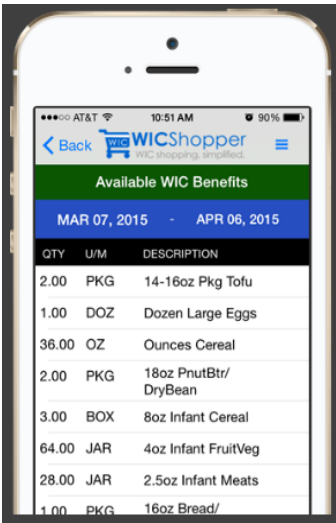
●●●○○ AT&T 10:51 AM 90%

Back WIC WICShopper WIC shopping, simplified.

Available WIC Benefits

MAR 07, 2015 - APR 06, 2015

| QTY | U/M | DESCRIPTION |
|---|---|---|
| 2.00 | PKG | 14-16oz Pkg Tofu |
| 1.00 | DOZ | Dozen Large Eggs |
| 36.00 | OZ | Ounces Cereal |
| 2.00 | PKG | 18oz PnutBtr/ DryBean |
| 3.00 | BOX | 8oz Infant Cereal |
| 64.00 | JAR | 4oz Infant FruitVeg |
| 28.00 | JAR | 2.5oz Infant Meats |
| 1.00 | PKG | 16oz Bread/ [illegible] |